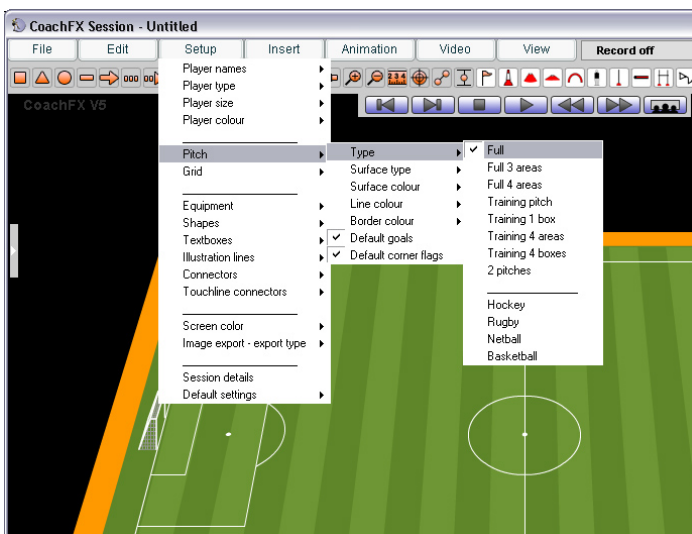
CoachFX Session - Untitled

File
Edit
Setup
Insert
Animation
Video
View
Record off

CoachFX V5

Player names
Player type
Player size
Player colour

Pitch
Grid

Equipment
Shapes
Textboxes
Illustration lines
Connectors
Touchline connectors

Screen color
Image export - export type

Session details
Default settings

Type
Surface type
Surface colour
Line colour
Border colour
Default goals
Default corner flags

Full
Full 3 areas
Full 4 areas
Training pitch
Training 1 box
Training 4 areas
Training 4 boxes
2 pitches

Hockey
Rugby
Netball
Basketball